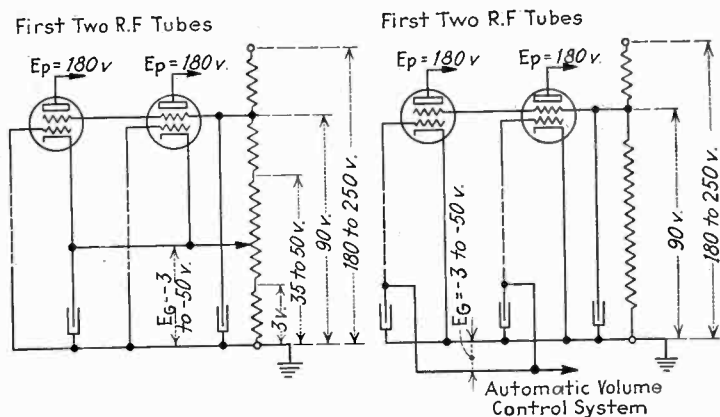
First Two R.F Tubes

Ep = 180 v

Ep = 180 v.

$E_G$ = -3 to -50 v.

3 v.

35 to 50 v.

90 v.

180 to 250 v.

First Two R.F Tubes

Ep = 180 v

Ep = 180 v.

$E_G$ = -3 to -50 v.

90 v.

180 to 250 v.

Automatic Volume Control System